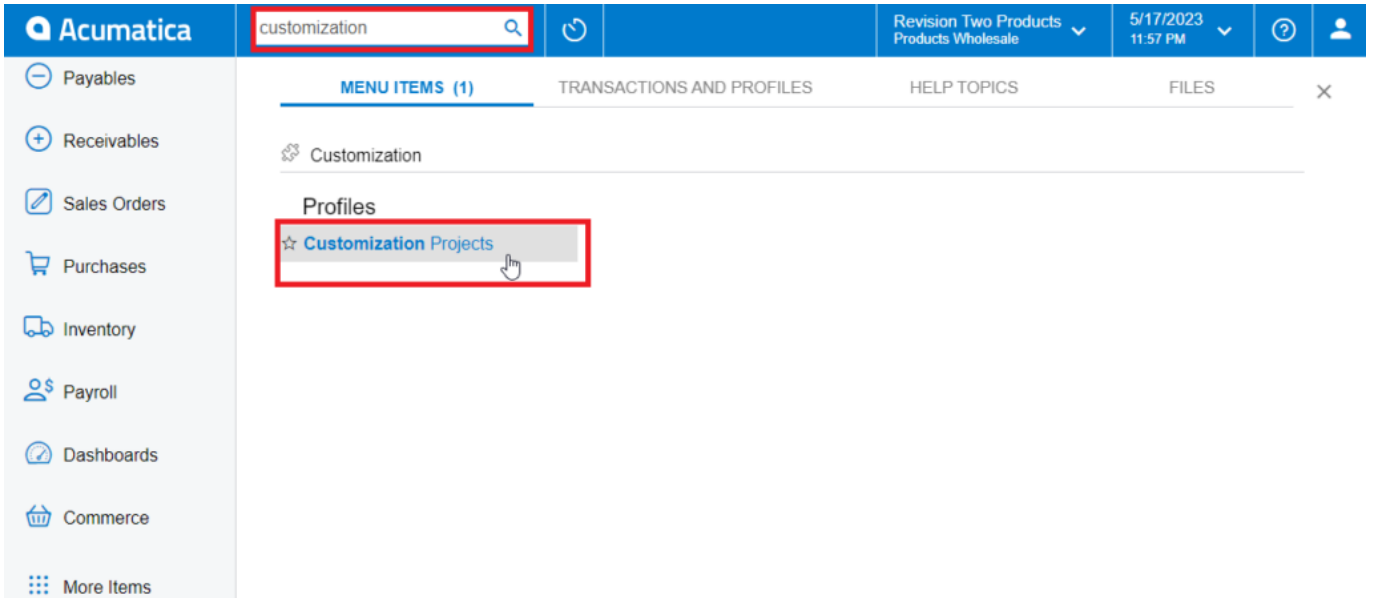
Acumatica

customization

Revision Two Products
Products Wholesale

5/17/2023
11:57 PM

Payables

Receivables

Sales Orders

Purchases

Inventory

Payroll

Dashboards

Commerce

More Items

MENU ITEMS (1)
TRANSACTIONS AND PROFILES
HELP TOPICS
FILES

Customization

Profiles

☆ Customization Projects